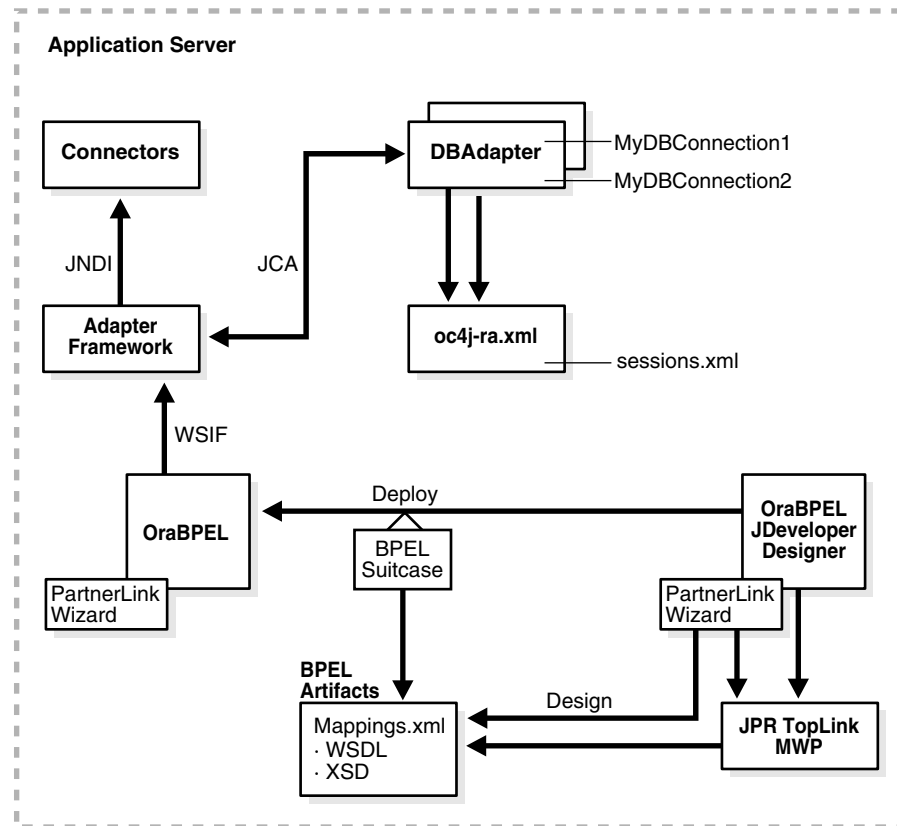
Application Server

Connectors

DBAdapter

MyDBConnection1

MyDBConnection2

JNDI

JCA

Adapter Framework

oc4j-ra.xml

sessions.xml

WSIF

Deploy

OraBPEL

BPEL Suitcase

OraBPEL JDeveloper Designer

PartnerLink Wizard

PartnerLink Wizard

BPEL Artifacts

Design

Mappings.xml
· WSDL
· XSD

JPR TopLink MWP